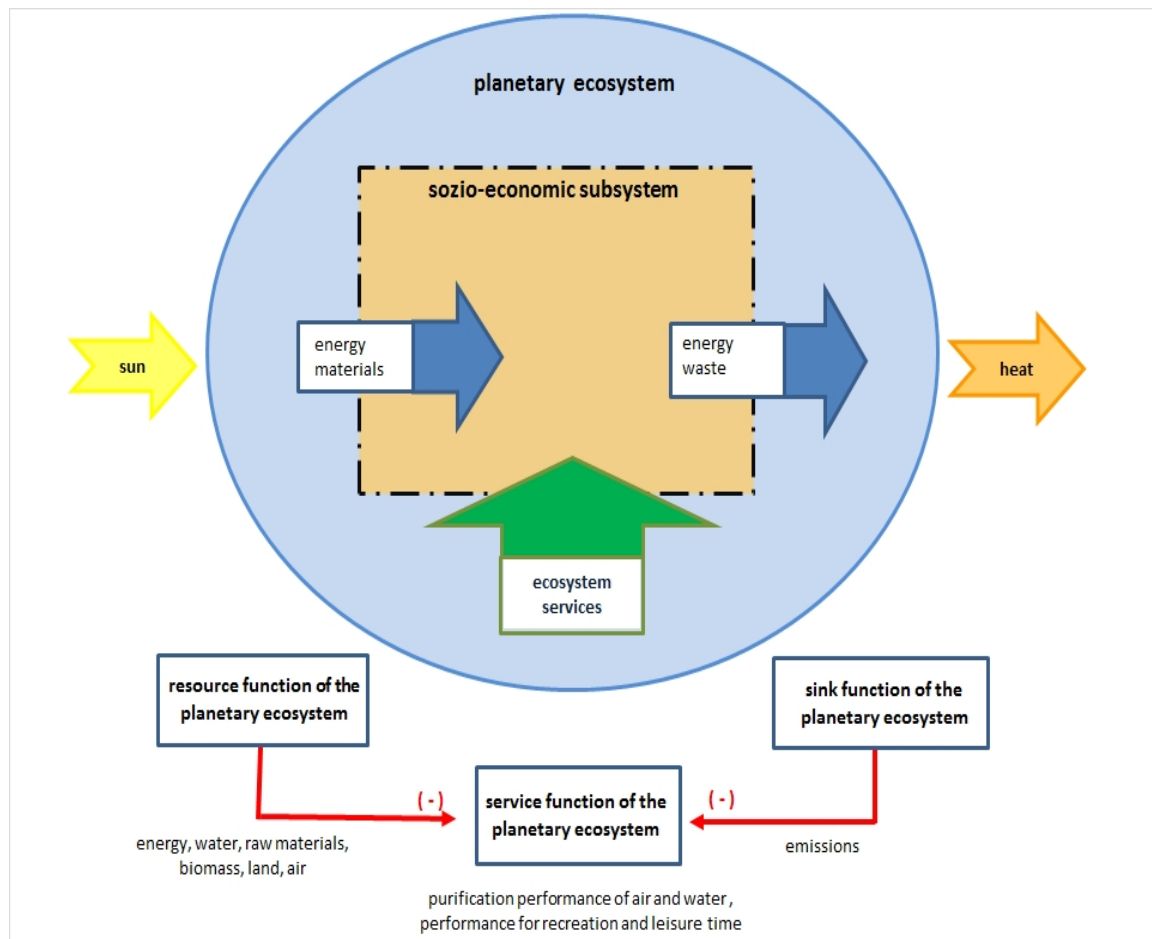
planetary ecosystem

sozio-economic subsystem

sun

energy materials

energy waste

heat

ecosystem services

resource function of the planetary ecosystem

sink function of the planetary ecosystem

(-)

service function of the planetary ecosystem

(-)

energy, water, raw materials, biomass, land, air

emissions

purification performance of air and water , performance for recreation and leisure time